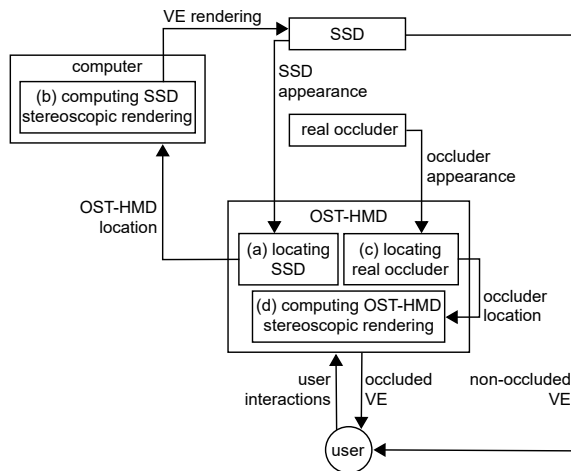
VE rendering

SSD

computer

(b) computing SSD stereoscopic rendering

SSD appearance

real occluder

occluder appearance

OST-HMD location

OST-HMD

(a) locating SSD

(c) locating real occluder

occluder location

(d) computing OST-HMD stereoscopic rendering

user interactions

occluded VE

non-occluded VE

user